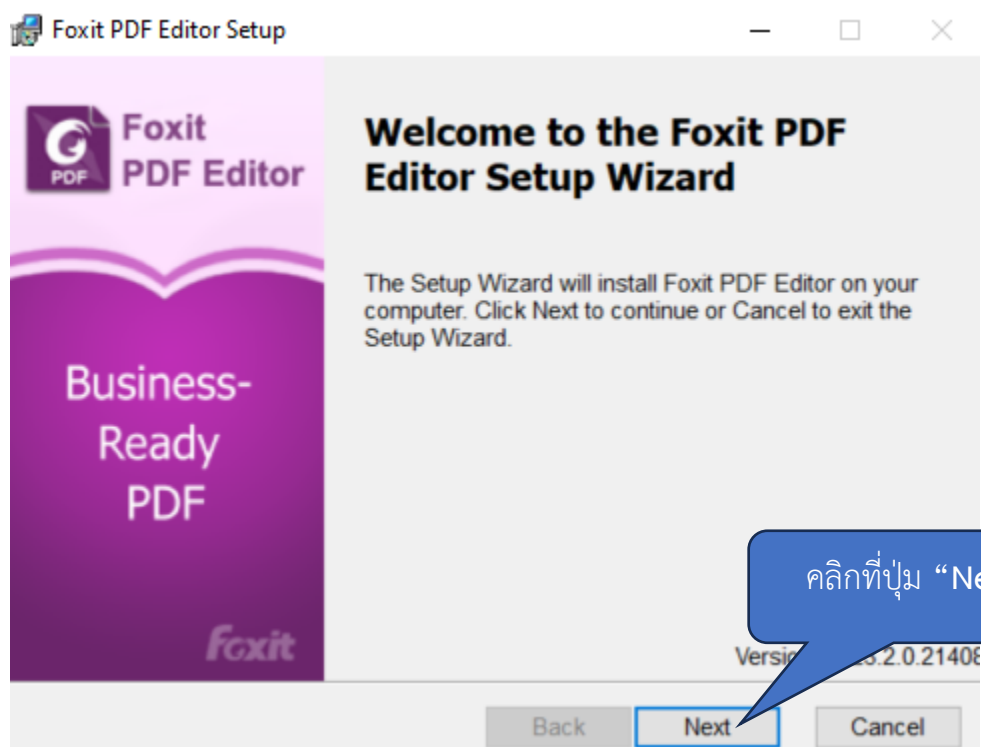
Foxit PDF Editor Setup

Foxit PDF Editor

PDF

Business-Ready PDF

Foxit

Welcome to the Foxit PDF Editor Setup Wizard

The Setup Wizard will install Foxit PDF Editor on your computer. Click Next to continue or Cancel to exit the Setup Wizard.

คลิกที่ปุ่ม “Ne

Versi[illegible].2.0.2140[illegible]

Back Next Cancel